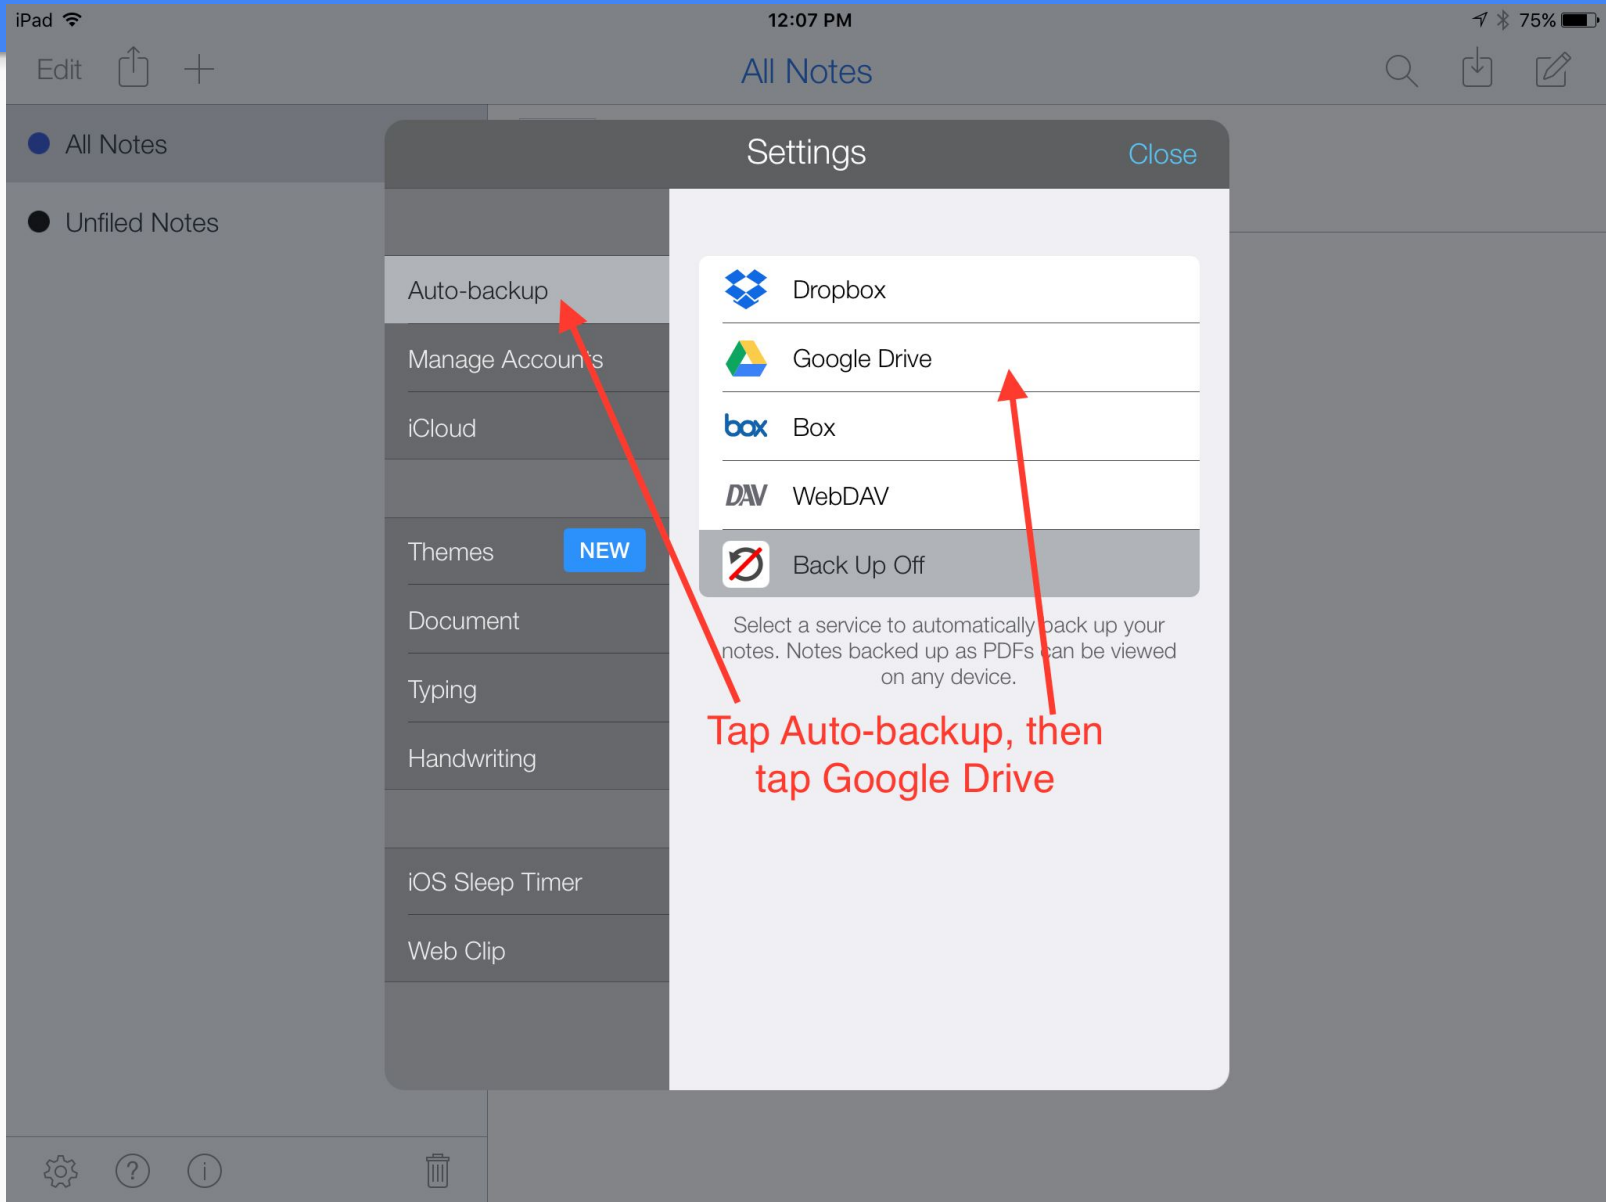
iPad 12:07 PM 75%

Edit

All Notes

All Notes

Unfiled Notes

Settings

Close

Auto-backup

Manage Accounts

iCloud

Themes NEW

Document

Typing

Handwriting

iOS Sleep Timer

Web Clip

Dropbox

Google Drive

box Box

DAV WebDAV

Back Up Off

Select a service to automatically back up your notes. Notes backed up as PDFs can be viewed on any device.

Tap Auto-backup, then tap Google Drive